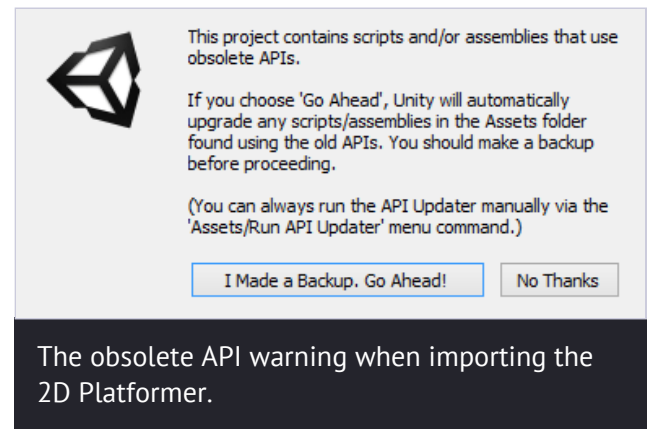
This project contains scripts and/or assemblies that use obsolete APIs.

If you choose 'Go Ahead', Unity will automatically upgrade any scripts/assemblies in the Assets folder found using the old APIs. You should make a backup before proceeding.

(You can always run the API Updater manually via the 'Assets/Run API Updater' menu command.)

I Made a Backup. Go Ahead!

No Thanks

The obsolete API warning when importing the 2D Platformer.